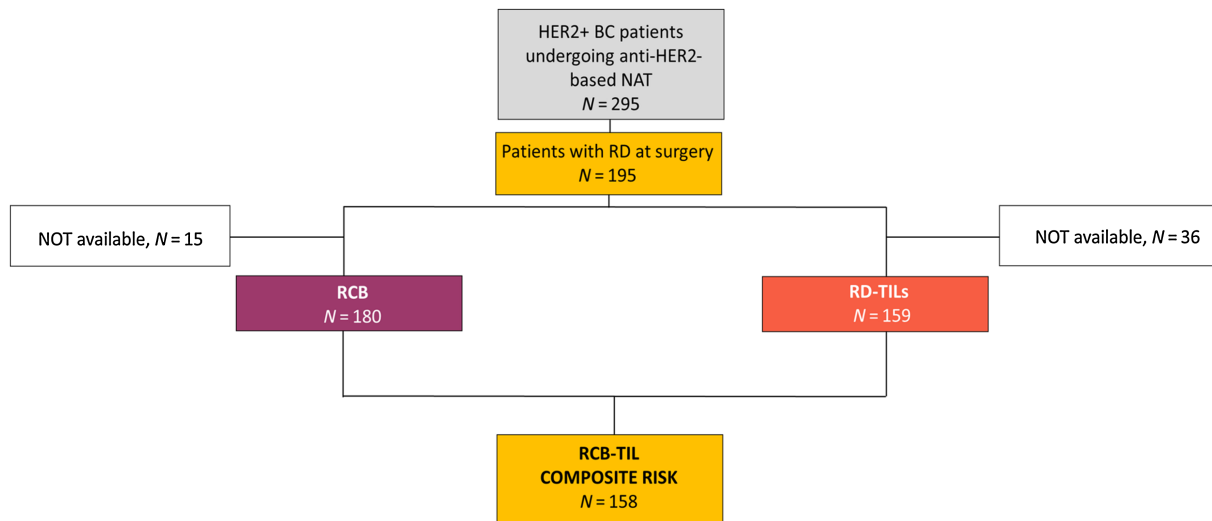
HER2+ BC patients undergoing anti-HER2-based NAT
$N = 295$

Patients with RD at surgery
$N = 195$

NOT available, $N = 15$

NOT available, $N = 36$

RCB
$N = 180$

RD-TILs
$N = 159$

RCB-TIL
COMPOSITE RISK
$N = 158$